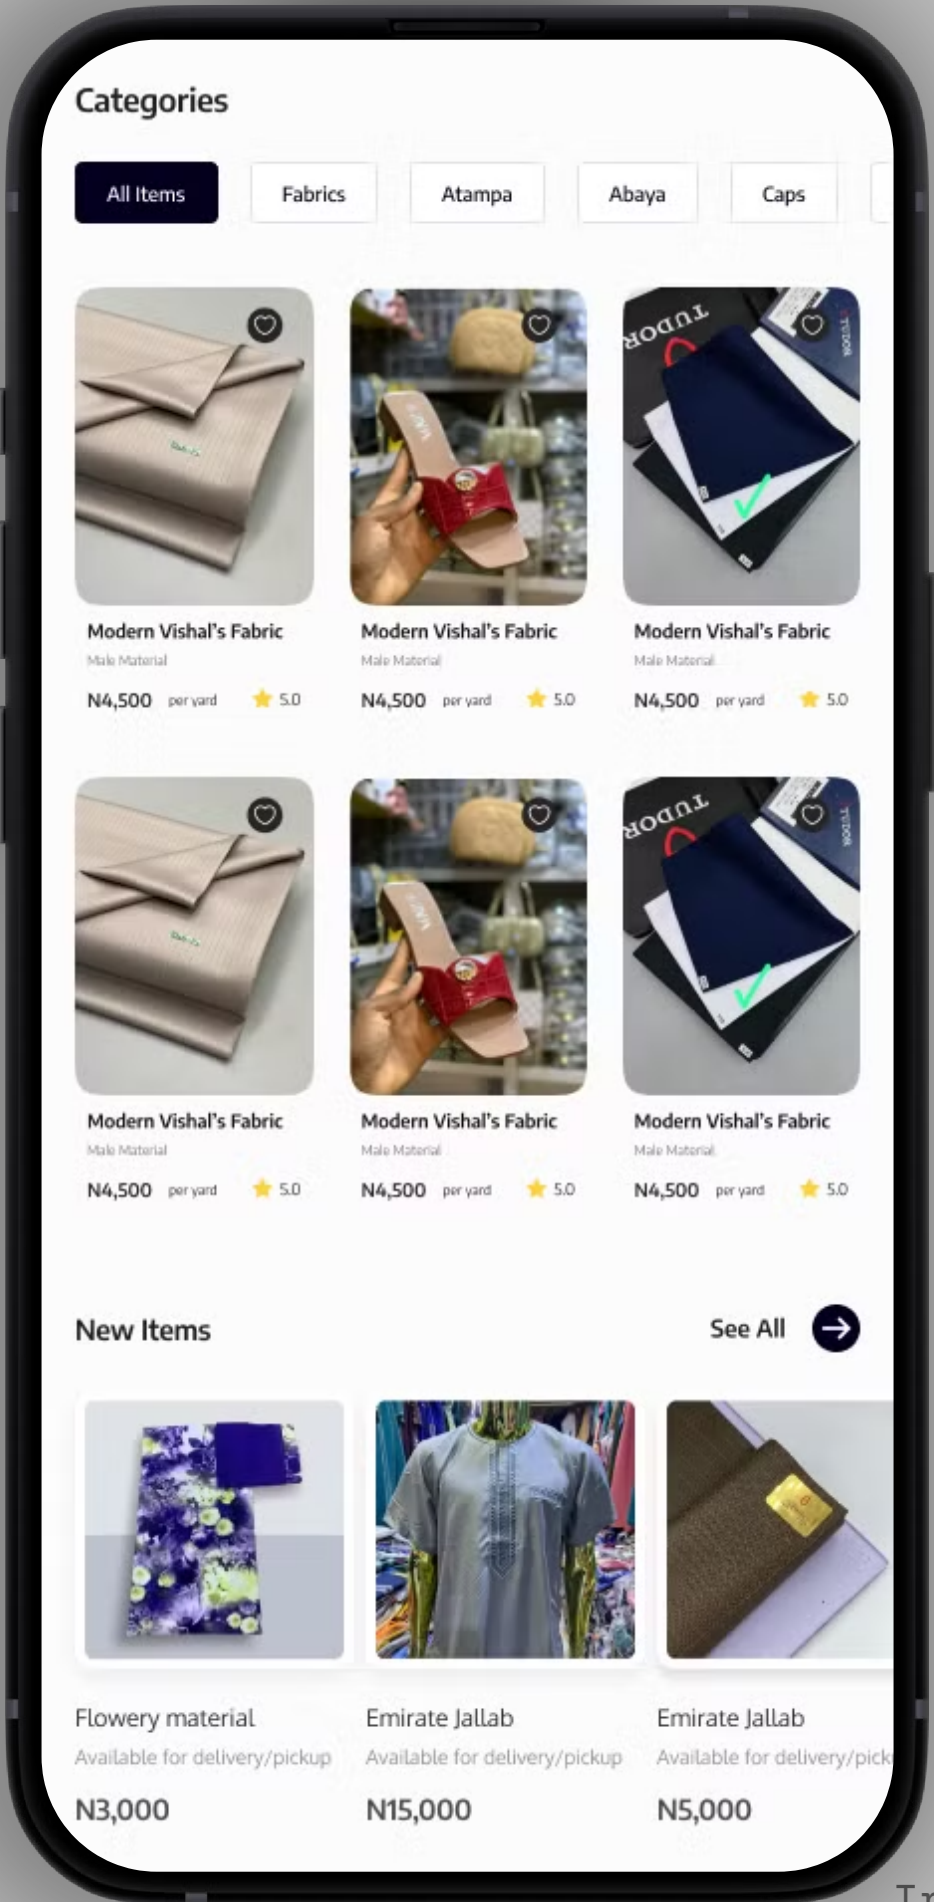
Categories

All Items

Fabrics

Atampa

Abaya

Caps

Modern Vishal's Fabric
Male Material
N4,500 per yard 5.0

Modern Vishal's Fabric
Male Material
N4,500 per yard 5.0

Modern Vishal's Fabric
Male Material
N4,500 per yard 5.0

Modern Vishal's Fabric
Male Material
N4,500 per yard 5.0

Modern Vishal's Fabric
Male Material
N4,500 per yard 5.0

Modern Vishal's Fabric
Male Material
N4,500 per yard 5.0

New Items

See All

Flowery material
Available for delivery/pickup
N3,000

Emirate Jallab
Available for delivery/pickup
N15,000

Emirate Jallab
Available for delivery/pick
N5,000